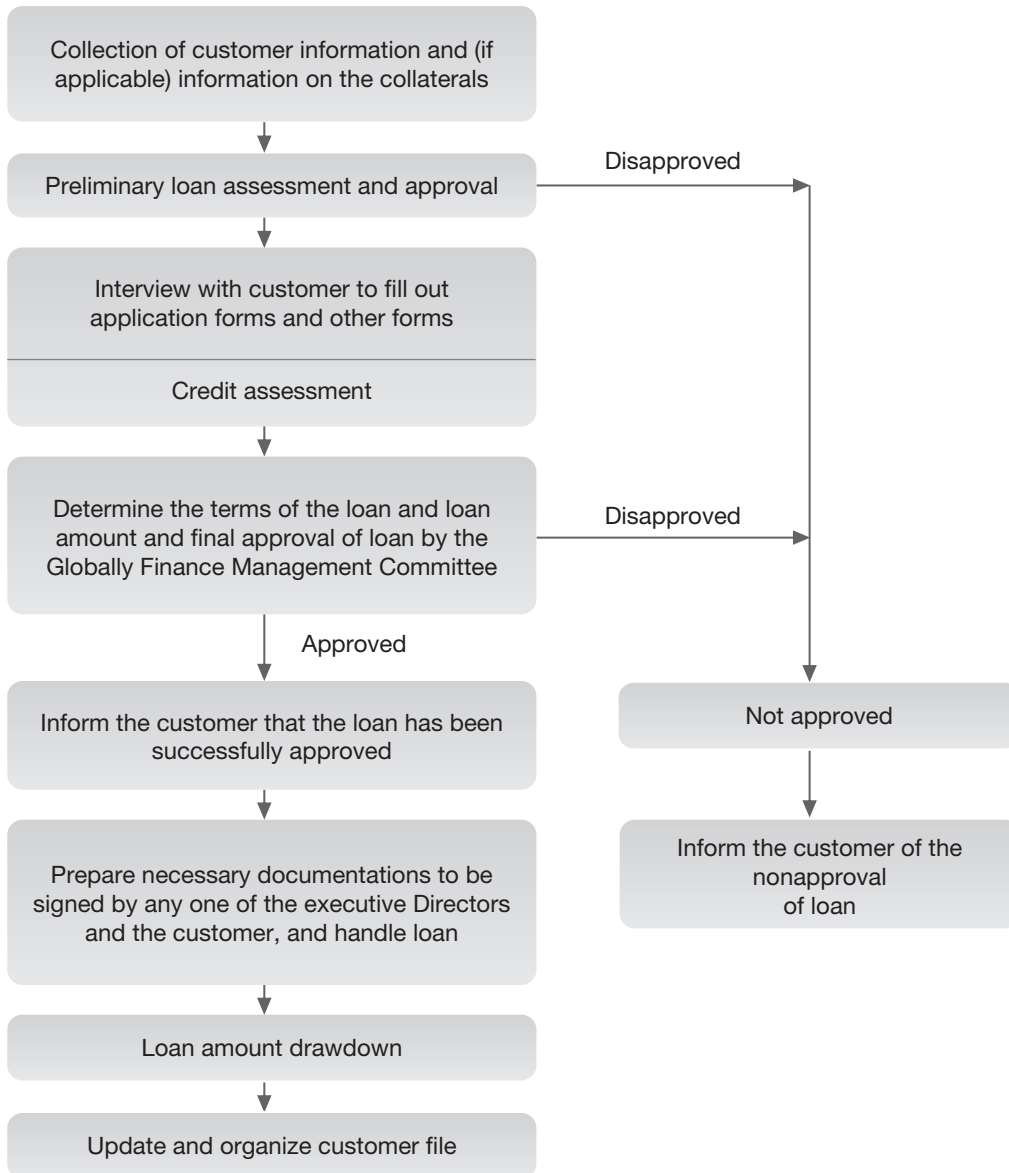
Collection of customer information and (if applicable) information on the collaterals

Preliminary loan assessment and approval

Disapproved

Interview with customer to fill out application forms and other forms

Credit assessment

Determine the terms of the loan and loan amount and final approval of loan by the Globally Finance Management Committee

Disapproved

Approved

Inform the customer that the loan has been successfully approved

Prepare necessary documentations to be signed by any one of the executive Directors and the customer, and handle loan

Loan amount drawdown

Update and organize customer file

Not approved

Inform the customer of the nonapproval of loan